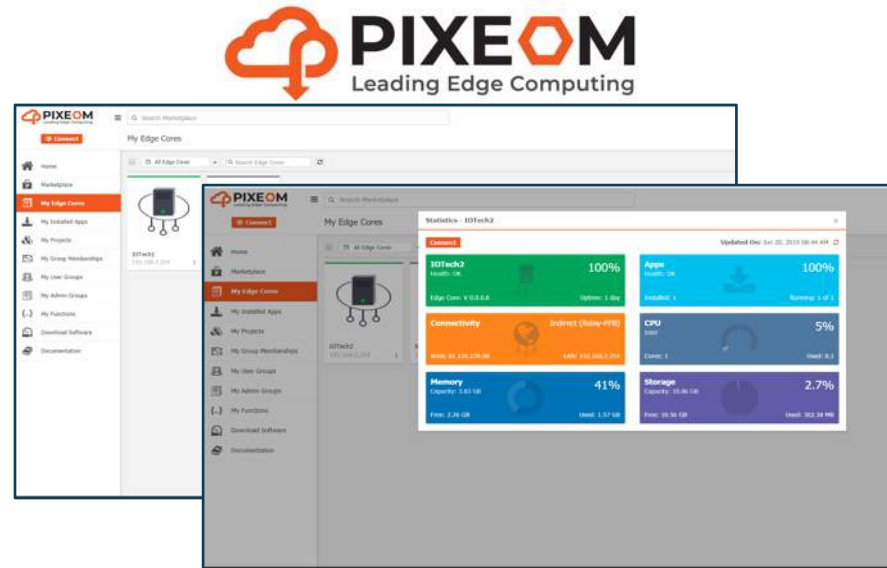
PIXEOM
Leading Edge Computing

PIXEOM
Leading Edge Computing
Connect
Search Marketplace
My Edge Cores
Home
Marketplace
My Edge Cores
My Installed Apps
My Projects
My Group Memberships
My User Groups
My Admin Groups
My Functions
Download Software
Documentation
All Edge Cores
Search Edge Cores
IOTech2
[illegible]

PIXEOM
Connect
Search Marketplace
My Edge Cores
Home
Marketplace
My Edge Cores
My Installed Apps
My Projects
My Group Memberships
My User Groups
My Admin Groups
My Functions
Download Software
Documentation
All Edge Cores
IOTech2
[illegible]

Statistics - IOTech2
Connect
Updated On: Jun 20, 2019 08:44 AM

IOTech2
Health: OK
100%
Edge Core: V 0.0.0.8
Uptime: 1 day

Apps
Health: OK
100%
Installed: 1
Running: 1 of 1

Connectivity
Indirect (Relay-PFB)
WAN: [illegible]
LAN: 192.168.2.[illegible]

CPU
Intel
5%
Cores: 1
Used: 0.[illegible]

Memory
Capacity: 3.83 GB
41%
Free: 2.26 GB
Used: 1.57 GB

Storage
Capacity: 10.86 GB
2.7%
Free: 10.56 GB
Used: 302.38 MB